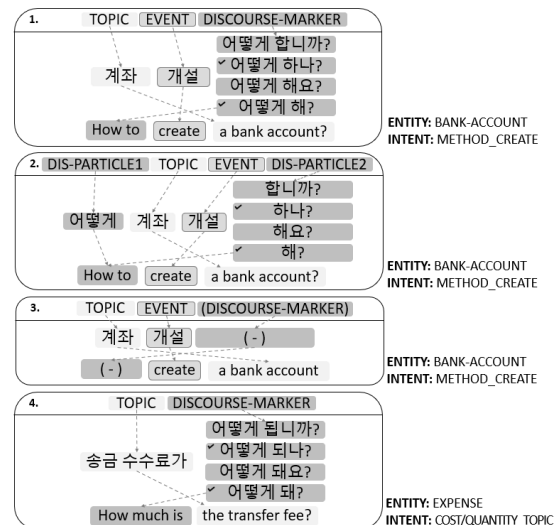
1. TOPIC EVENT DISCOURSE-MARKER

어떻게 합니까?
✓ 어떻게 하나?
어떻게 해요?
✓ 어떻게 해?

계좌 개설

How to create a bank account?

ENTITY: BANK-ACCOUNT
INTENT: METHOD_CREATE

2. DIS-PARTICLE1 TOPIC EVENT DIS-PARTICLE2

합니까?
✓ 하나?
해요?
✓ 해?

어떻게 계좌 개설

How to create a bank account?

ENTITY: BANK-ACCOUNT
INTENT: METHOD_CREATE

3. TOPIC EVENT (DISCOURSE-MARKER)

계좌 개설 ( - )

( - ) create a bank account

ENTITY: BANK-ACCOUNT
INTENT: METHOD_CREATE

4. TOPIC DISCOURSE-MARKER

어떻게 됩니까?
✓ 어떻게 되나?
어떻게 돼요?
✓ 어떻게 돼?

송금 수수료가

How much is the transfer fee?

ENTITY: EXPENSE
INTENT: COST/QUANTITY_TOPIC